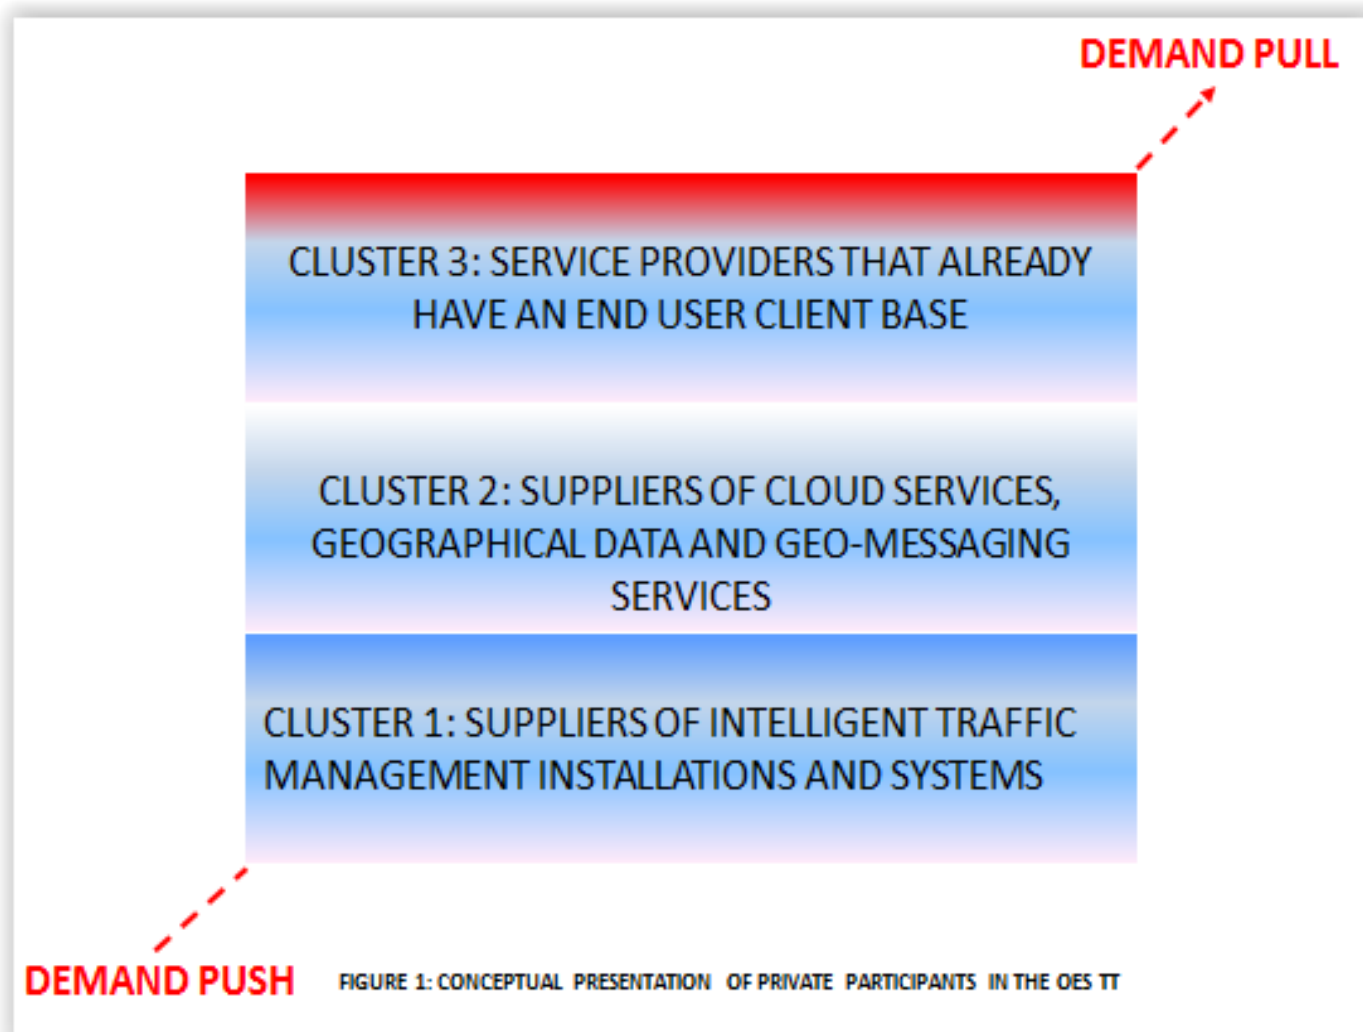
DEMAND PULL

CLUSTER 3: SERVICE PROVIDERS THAT ALREADY HAVE AN END USER CLIENT BASE

CLUSTER 2: SUPPLIERS OF CLOUD SERVICES, GEOGRAPHICAL DATA AND GEO-MESSAGING SERVICES

CLUSTER 1: SUPPLIERS OF INTELLIGENT TRAFFIC MANAGEMENT INSTALLATIONS AND SYSTEMS

DEMAND PUSH

FIGURE 1: CONCEPTUAL PRESENTATION OF PRIVATE PARTICIPANTS IN THE OES TT